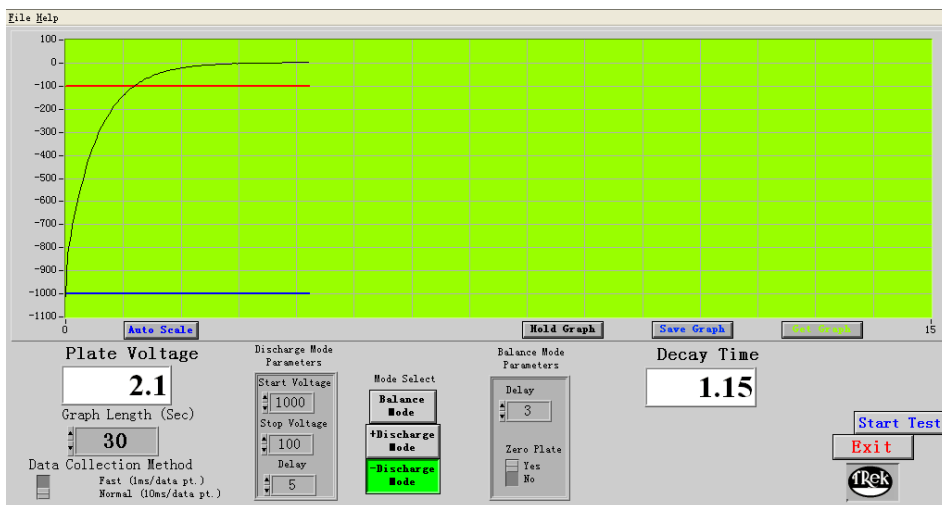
File Help

100
0
-100
-200
-300
-400
-500
-600
-700
-800
-900
-1000
-1100

0
15

Auto Scale
Hold Graph
Save Graph
Get Graph

Plate Voltage
2.1
Graph Length (Sec)
30
Data Collection Method
Fast (1ms/data pt.)
Normal (10ms/data pt.)

Discharge Mode Parameters
Start Voltage
1000
Stop Voltage
100
Delay
5

Mode Select
Balance Mode
+Discharge Mode
-Discharge Mode

Balance Mode Parameters
Delay
3
Zero Plate
Yes
No

Decay Time
1.15

Start Test
Exit
TRek